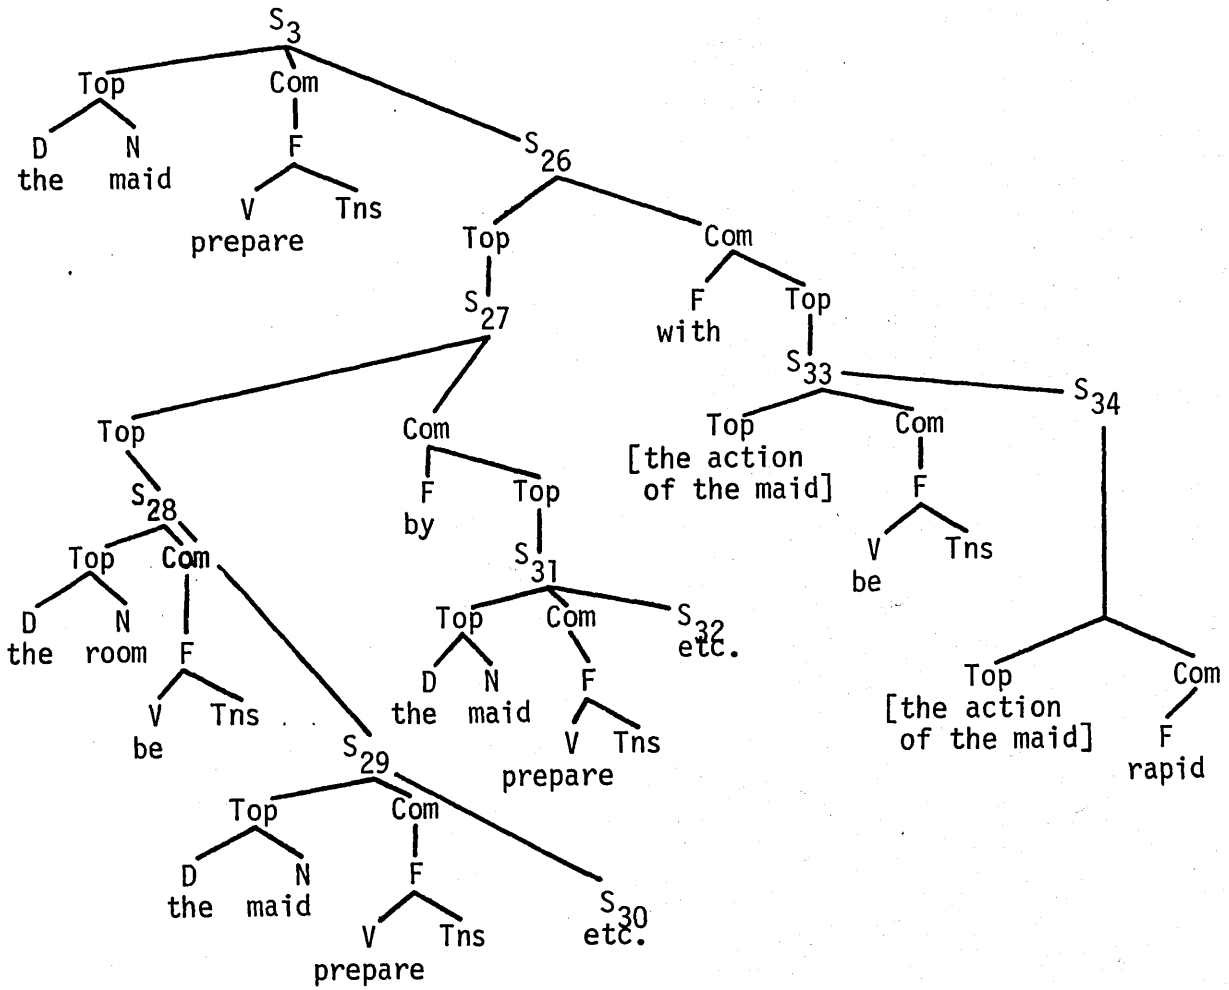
$S_3$

Top Com $S_{26}$

D N F

the maid V Tns

prepare

Top Com

$S_{27}$ F Top

with $S_{33}$ $S_{34}$

Top Com Top Com

F [the action of the maid] F

$S_{28}$ by Top V Tns

be

Top Com $S_{31}$

D N F Top Com $S_{32}$ etc.

the room V Tns D N F Top Com

be the maid V Tns [the action of the maid] F

$S_{29}$ prepare rapid

Top Com

D N F $S_{30}$ etc.

the maid V Tns

prepare